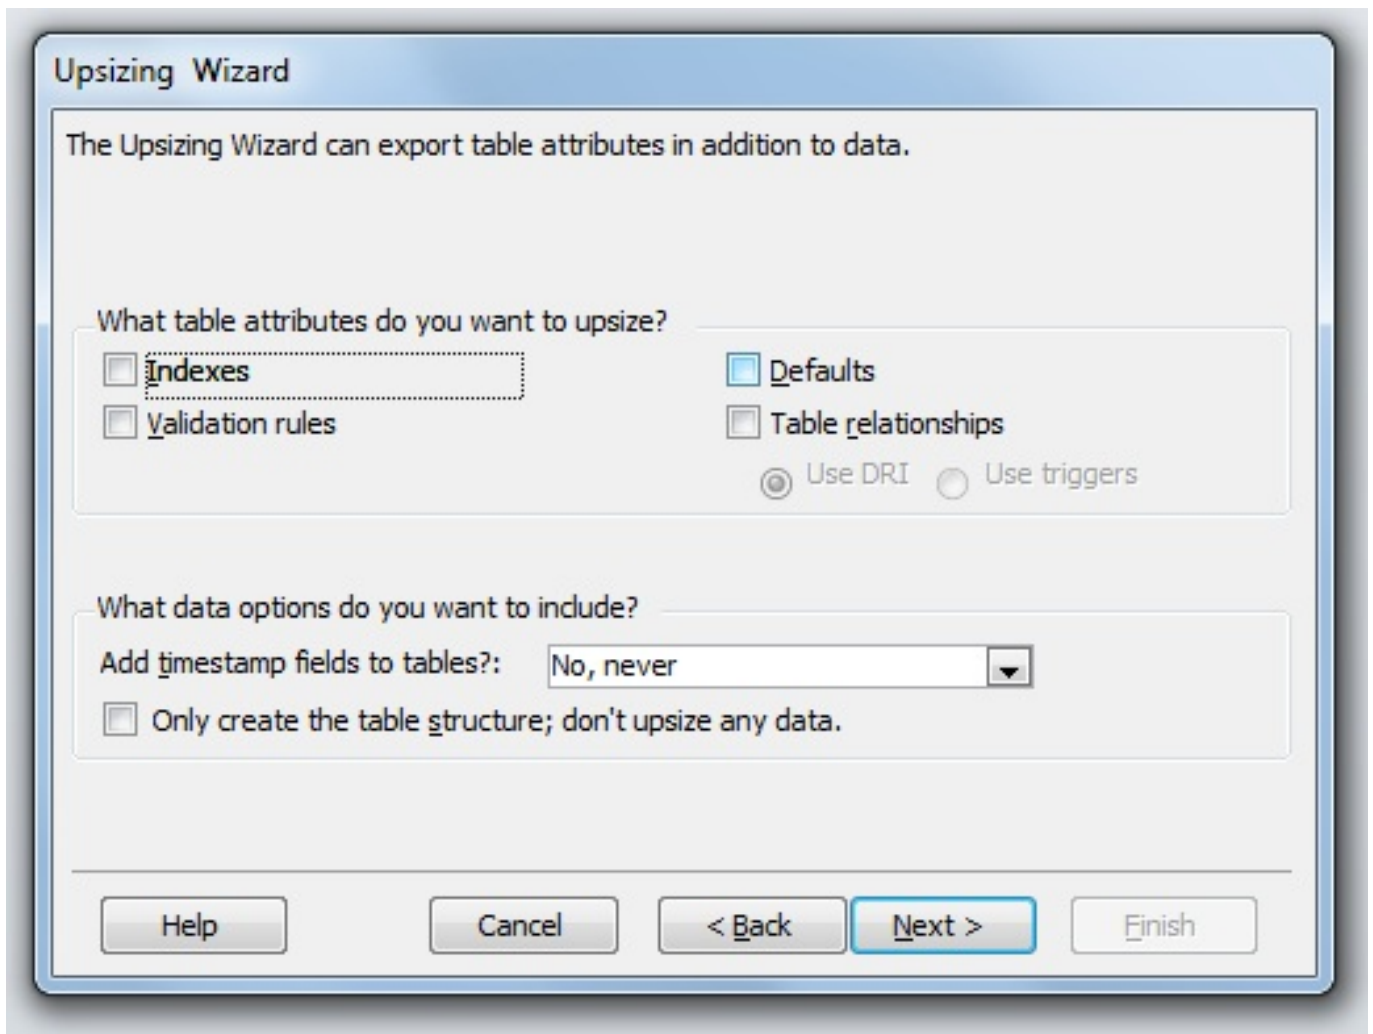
Upsizing Wizard

The Upsizing Wizard can export table attributes in addition to data.

What table attributes do you want to upsize?

Indexes

Defaults

Validation rules

Table relationships

Use DRI

Use triggers

What data options do you want to include?

Add timestamp fields to tables?: No, never

Only create the table structure; don't upsize any data.

Help

Cancel

< Back

Next >

Finish